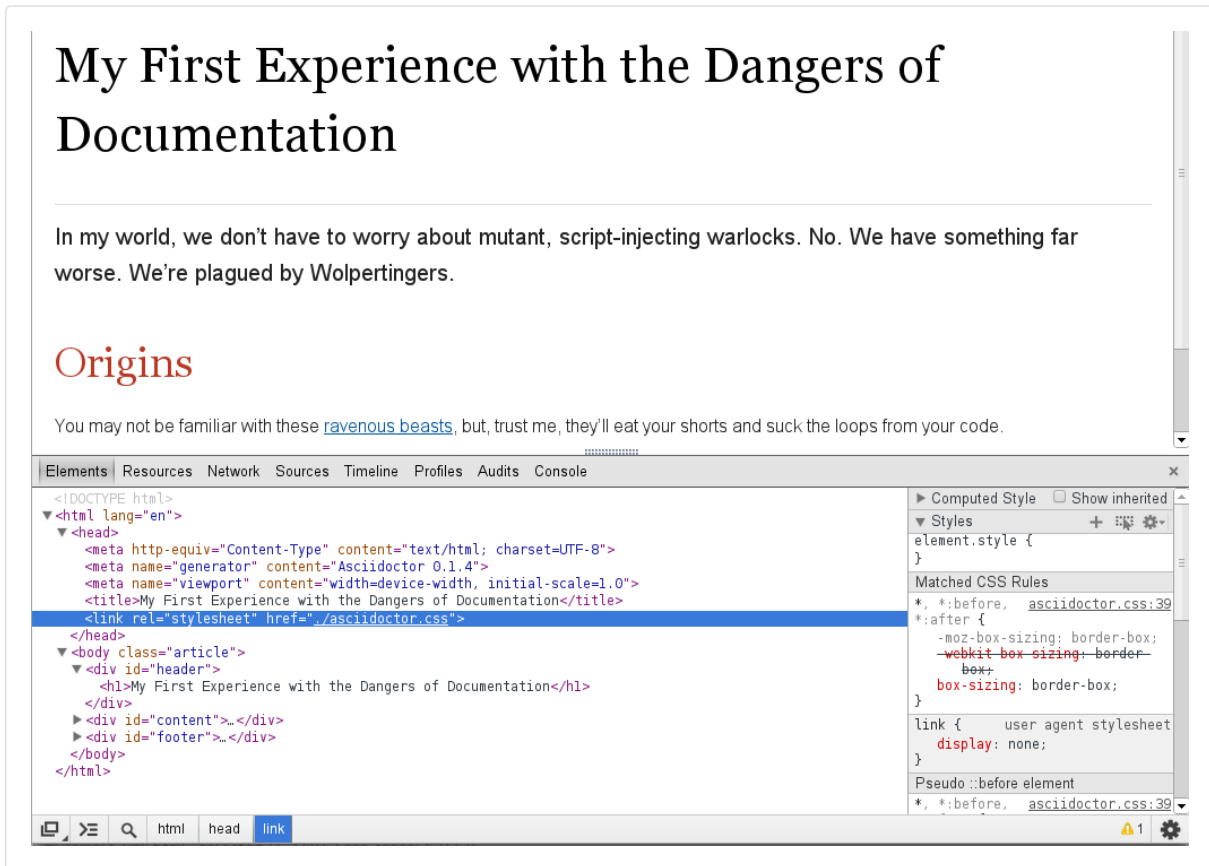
My First Experience with the Dangers of Documentation

In my world, we don't have to worry about mutant, script-injecting warlocks. No. We have something far worse. We're plagued by Wolpertingers.

Origins

You may not be familiar with these ravenous beasts, but, trust me, they'll eat your shorts and suck the loops from your code.

Elements Resources Network Sources Timeline Profiles Audits Console

<!DOCTYPE html>
<html lang="en">
<head>
<meta http-equiv="Content-Type" content="text/html; charset=UTF-8">
<meta name="generator" content="Asciidoctor 0.1.4">
<meta name="viewport" content="width=device-width, initial-scale=1.0">
<title>My First Experience with the Dangers of Documentation</title>
<link rel="stylesheet" href="./asciidoctor.css">
</head>
<body class="article">
<div id="header">
<h1>My First Experience with the Dangers of Documentation</h1>
</div>
<div id="content">…</div>
<div id="footer">…</div>
</body>
</html>

Computed Style Show inherited
Styles
element.style {
}
Matched CSS Rules
*, *:before, *:after { asciidoctor.css:39
-moz-box-sizing: border-box;
-webkit-box-sizing: border-box;
box-sizing: border-box;
}
link { user agent stylesheet
display: none;
}
Pseudo ::before element
*, *:before, asciidoctor.css:39

html head link
1